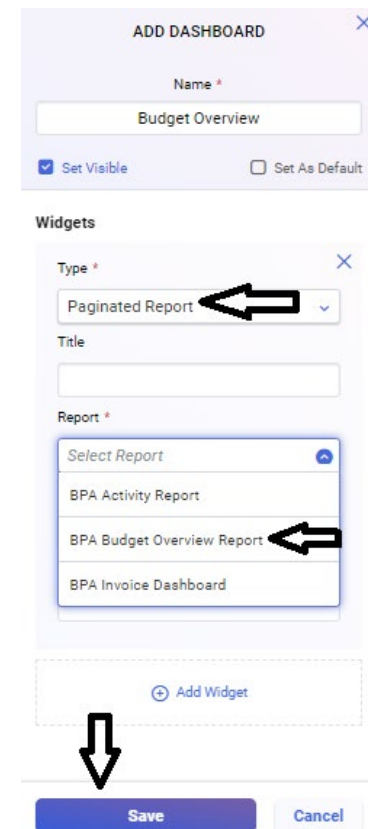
ADD DASHBOARD

×

Name *

Budget Overview

Set Visible

Set As Default

Widgets

Type *

×

Paginated Report

Title

Report *

Select Report

BPA Activity Report

BPA Budget Overview Report

BPA Invoice Dashboard

Add Widget

Save

Cancel